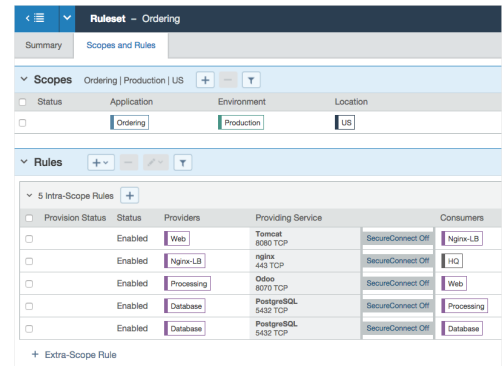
Ruleset – Ordering

Summary | Scopes and Rules

Scopes Ordering | Production | US

| | Status | Application | Environment | Location |
|---|---|---|---|---|
| | | Ordering | Production | US |

Rules

5 Intra-Scope Rules

| | Provision Status | Status | Providers | Providing Service | | Consumers |
|---|---|---|---|---|---|---|
| | | Enabled | Web | Tomcat 8080 TCP | SecureConnect Off | Nginx-LB |
| | | Enabled | Nginx-LB | nginx 443 TCP | SecureConnect Off | HQ |
| | | Enabled | Processing | Odoo 8070 TCP | SecureConnect Off | Web |
| | | Enabled | Database | PostgreSQL 5432 TCP | SecureConnect Off | Processing |
| | | Enabled | Database | PostgreSQL 5432 TCP | SecureConnect Off | Database |

+ Extra-Scope Rule